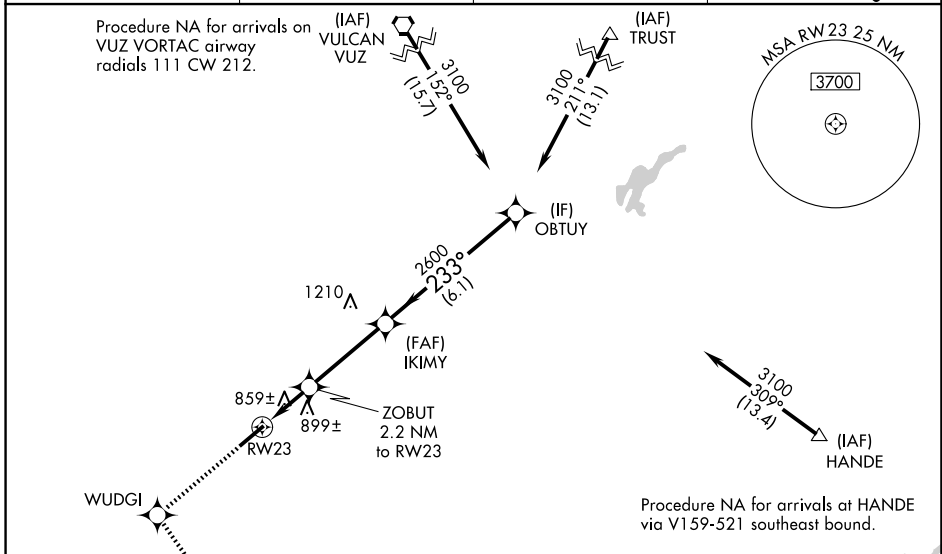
Procedure NA for arrivals on VUZ VORTAC airway radials 111 CW 212.

(IAF)
VULCAN
VUZ

3100
152°
(15.7)

(IAF)
TRUST

3100
211°
(13.1)

MSA RW23 25 NM

3700

(IF)
OBTUY

2600
233°
(6.1)

1210

(FAF)
IKIMY

859±

899±

ZOBUT
2.2 NM
to RW23

RW23

3100
309°
(13.4)

(IAF)
HANDE

WUDGI

Procedure NA for arrivals at HANDE via V159-521 southeast bound.